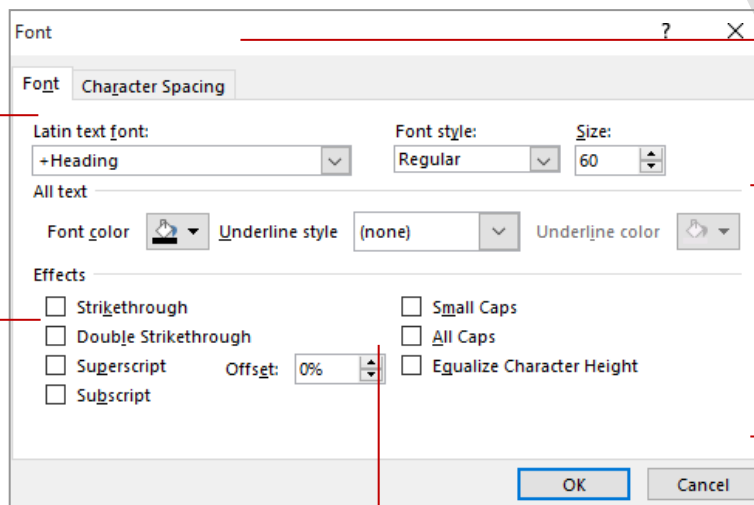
Font

?

Font

Character Spacing

Latin text font:

+Heading

Font style:

Regular

Size:

60

All text

Font color

Underline style

(none)

Underline color

Effects

Strikethrough

Double Strikethrough

Superscript

Offset:

0%

Subscript

Small Caps

All Caps

Equalize Character Height

OK

Cancel